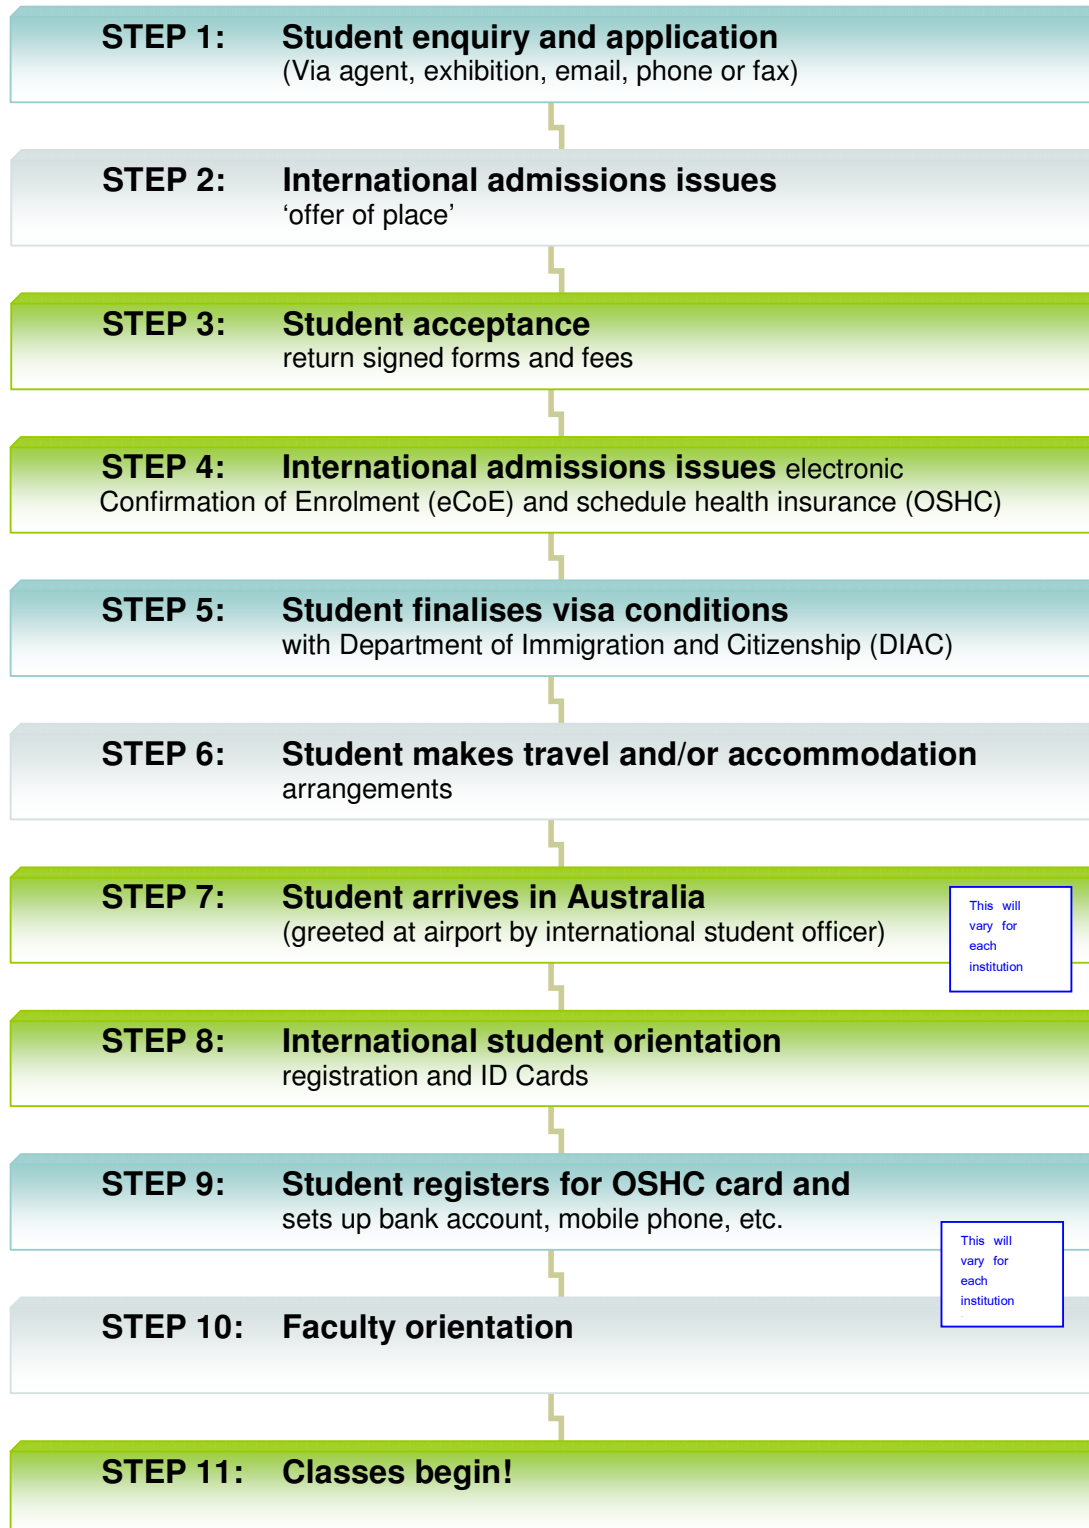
STEP 1: Student enquiry and application
(Via agent, exhibition, email, phone or fax)

STEP 2: International admissions issues
'offer of place'

STEP 3: Student acceptance
return signed forms and fees

STEP 4: International admissions issues electronic Confirmation of Enrolment (eCoE) and schedule health insurance (OSHC)

STEP 5: Student finalises visa conditions
with Department of Immigration and Citizenship (DIAC)

STEP 6: Student makes travel and/or accommodation arrangements

STEP 7: Student arrives in Australia
(greeted at airport by international student officer)

This will vary for each institution

STEP 8: International student orientation
registration and ID Cards

STEP 9: Student registers for OSHC card and
sets up bank account, mobile phone, etc.

This will vary for each institution

STEP 10: Faculty orientation

STEP 11: Classes begin!